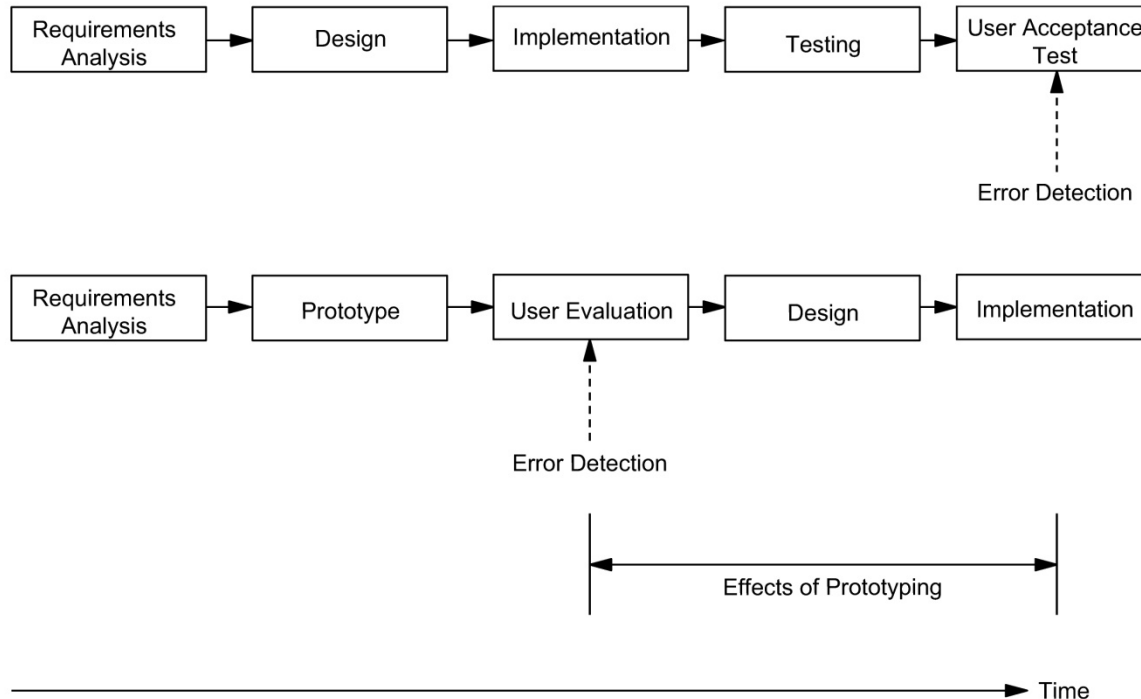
Requirements Analysis

Design

Implementation

Testing

User Acceptance Test

Error Detection

Requirements Analysis

Prototype

User Evaluation

Design

Implementation

Error Detection

Effects of Prototyping

Time